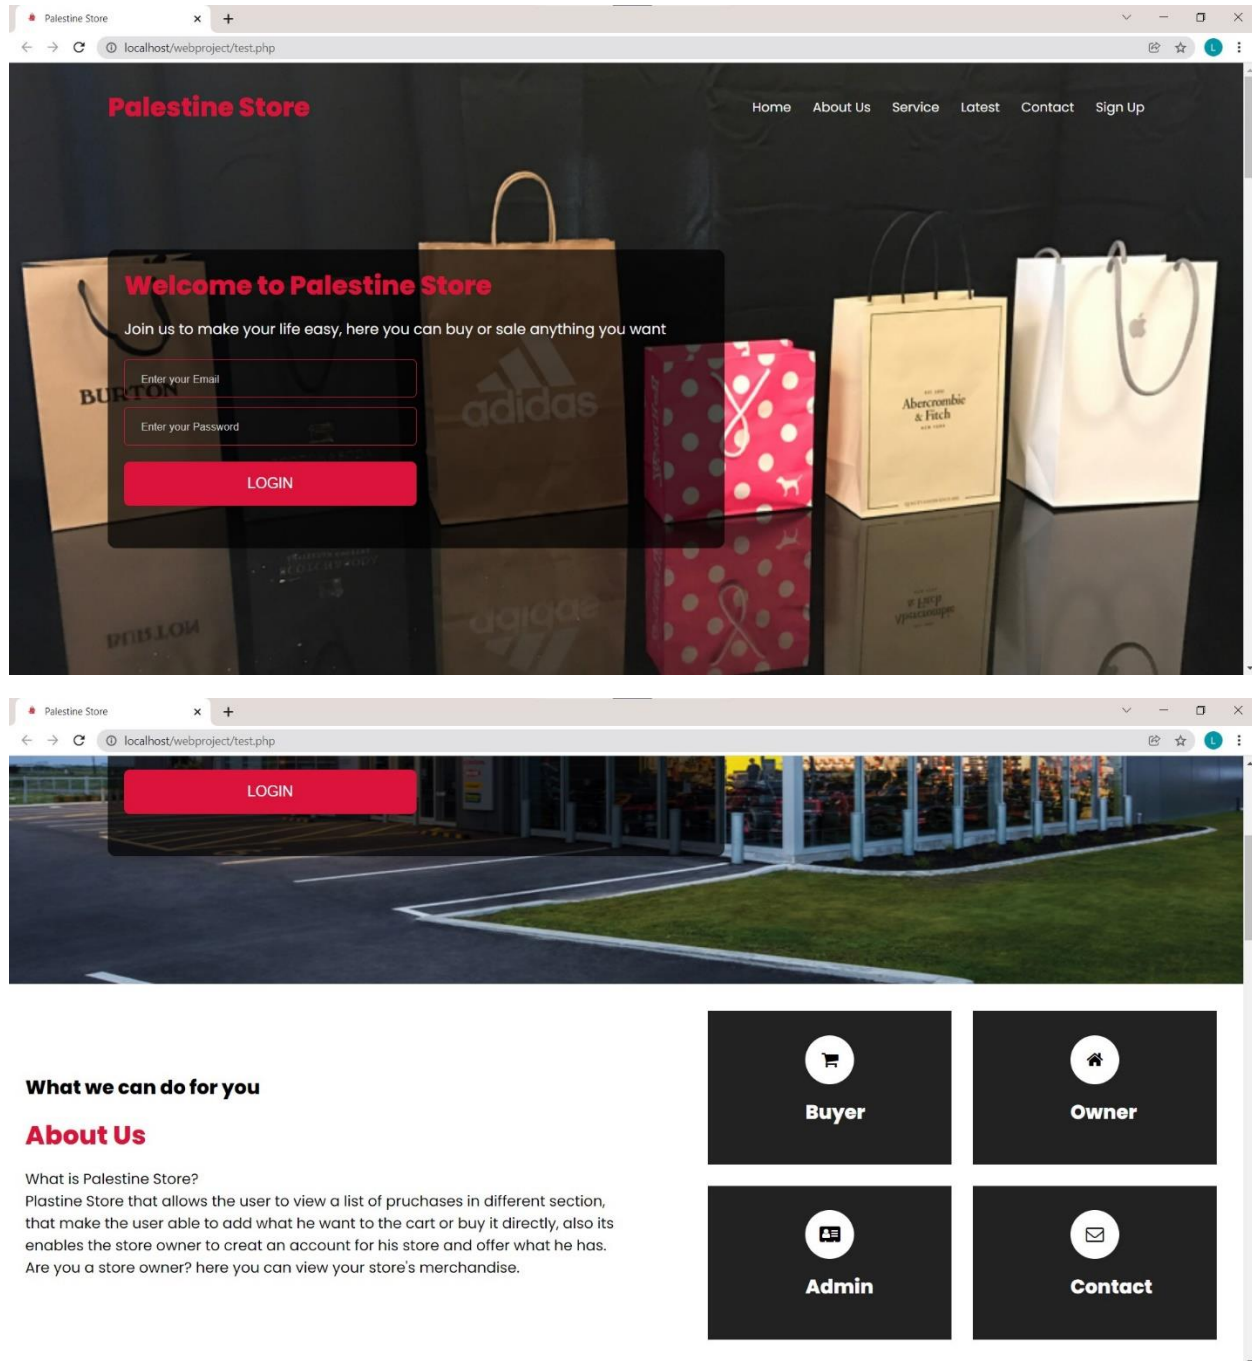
Palestine Store
localhost/webproject/test.php

Palestine Store

Home About Us Service Latest Contact Sign Up

Welcome to Palestine Store

Join us to make your life easy, here you can buy or sale anything you want

Enter your Email

Enter your Password

LOGIN

BURTON adidas Abercrombie & Fitch

Palestine Store
localhost/webproject/test.php

LOGIN

What we can do for you

About Us

What is Palestine Store?
Plastine Store that allows the user to view a list of pruchases in different section, that make the user able to add what he want to the cart or buy it directly, also its enables the store owner to creat an account for his store and offer what he has. Are you a store owner? here you can view your store's merchandise.

Buyer

Owner

Admin

Contact